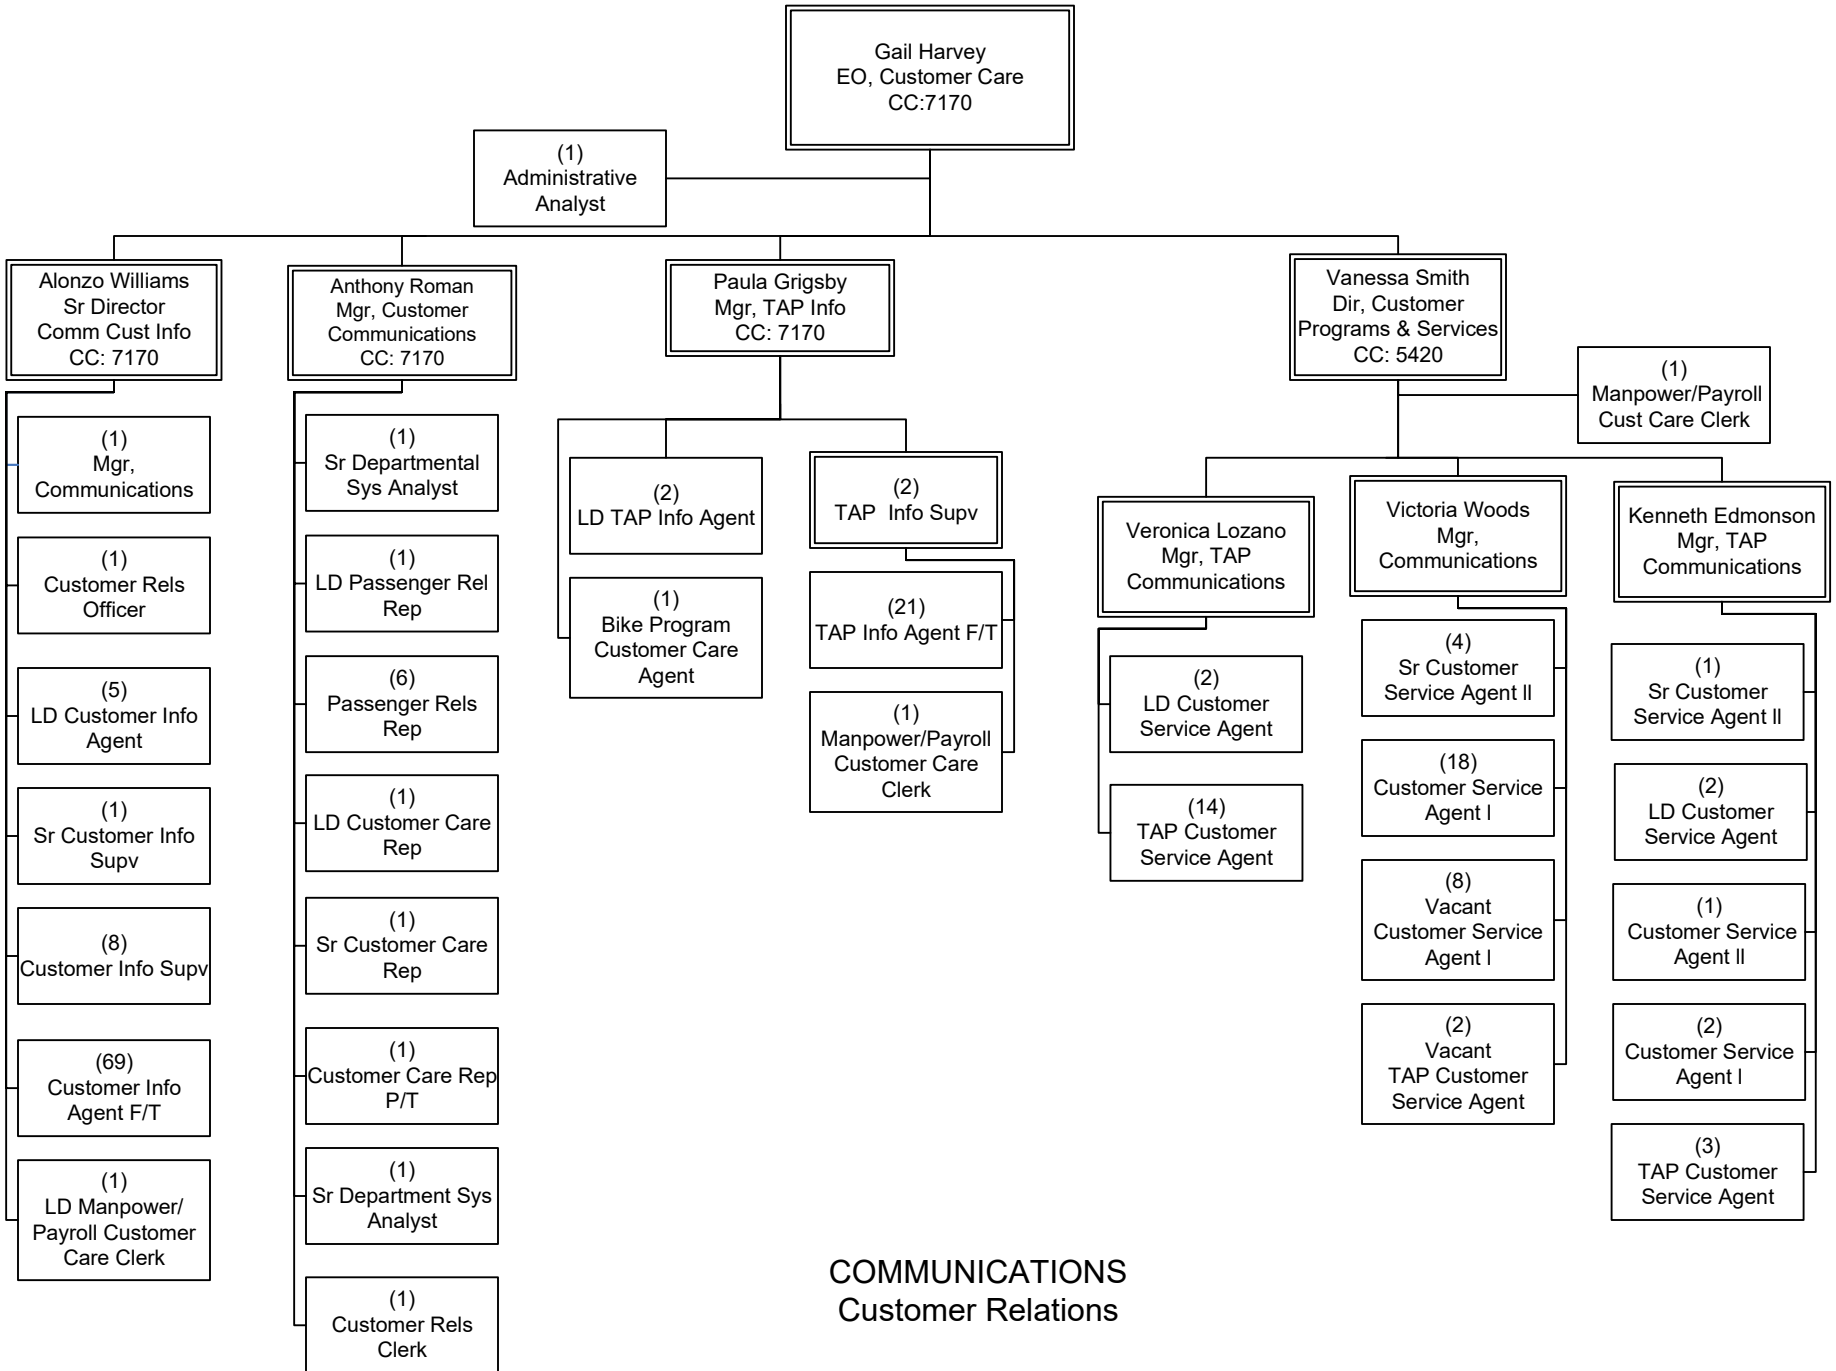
Gail Harvey
EO, Customer Care
CC:7170

(1)
Administrative Analyst

Alonzo Williams
Sr Director
Comm Cust Info
CC: 7170

(1)
Mgr, Communications

(1)
Customer Rels Officer

(5)
LD Customer Info Agent

(1)
Sr Customer Info Supv

(8)
Customer Info Supv

(69)
Customer Info Agent F/T

(1)
LD Manpower/ Payroll Customer Care Clerk

Anthony Roman
Mgr, Customer Communications
CC: 7170

(1)
Sr Departmental Sys Analyst

(1)
LD Passenger Rel Rep

(6)
Passenger Rels Rep

(1)
LD Customer Care Rep

(1)
Sr Customer Care Rep

(1)
Customer Care Rep P/T

(1)
Sr Department Sys Analyst

(1)
Customer Rels Clerk

Paula Grigsby
Mgr, TAP Info
CC: 7170

(2)
LD TAP Info Agent

(1)
Bike Program Customer Care Agent

(2)
TAP Info Supv

(21)
TAP Info Agent F/T

(1)
Manpower/Payroll Customer Care Clerk

Vanessa Smith
Dir, Customer Programs & Services
CC: 5420

(1)
Manpower/Payroll Cust Care Clerk

Veronica Lozano
Mgr, TAP Communications

(2)
LD Customer Service Agent

(14)
TAP Customer Service Agent

Victoria Woods
Mgr, Communications

(4)
Sr Customer Service Agent II

(18)
Customer Service Agent I

(8)
Vacant
Customer Service Agent I

(2)
Vacant
TAP Customer Service Agent

Kenneth Edmonson
Mgr, TAP Communications

(1)
Sr Customer Service Agent II

(2)
LD Customer Service Agent

(1)
Customer Service Agent II

(2)
Customer Service Agent I

(3)
TAP Customer Service Agent

COMMUNICATIONS
Customer Relations